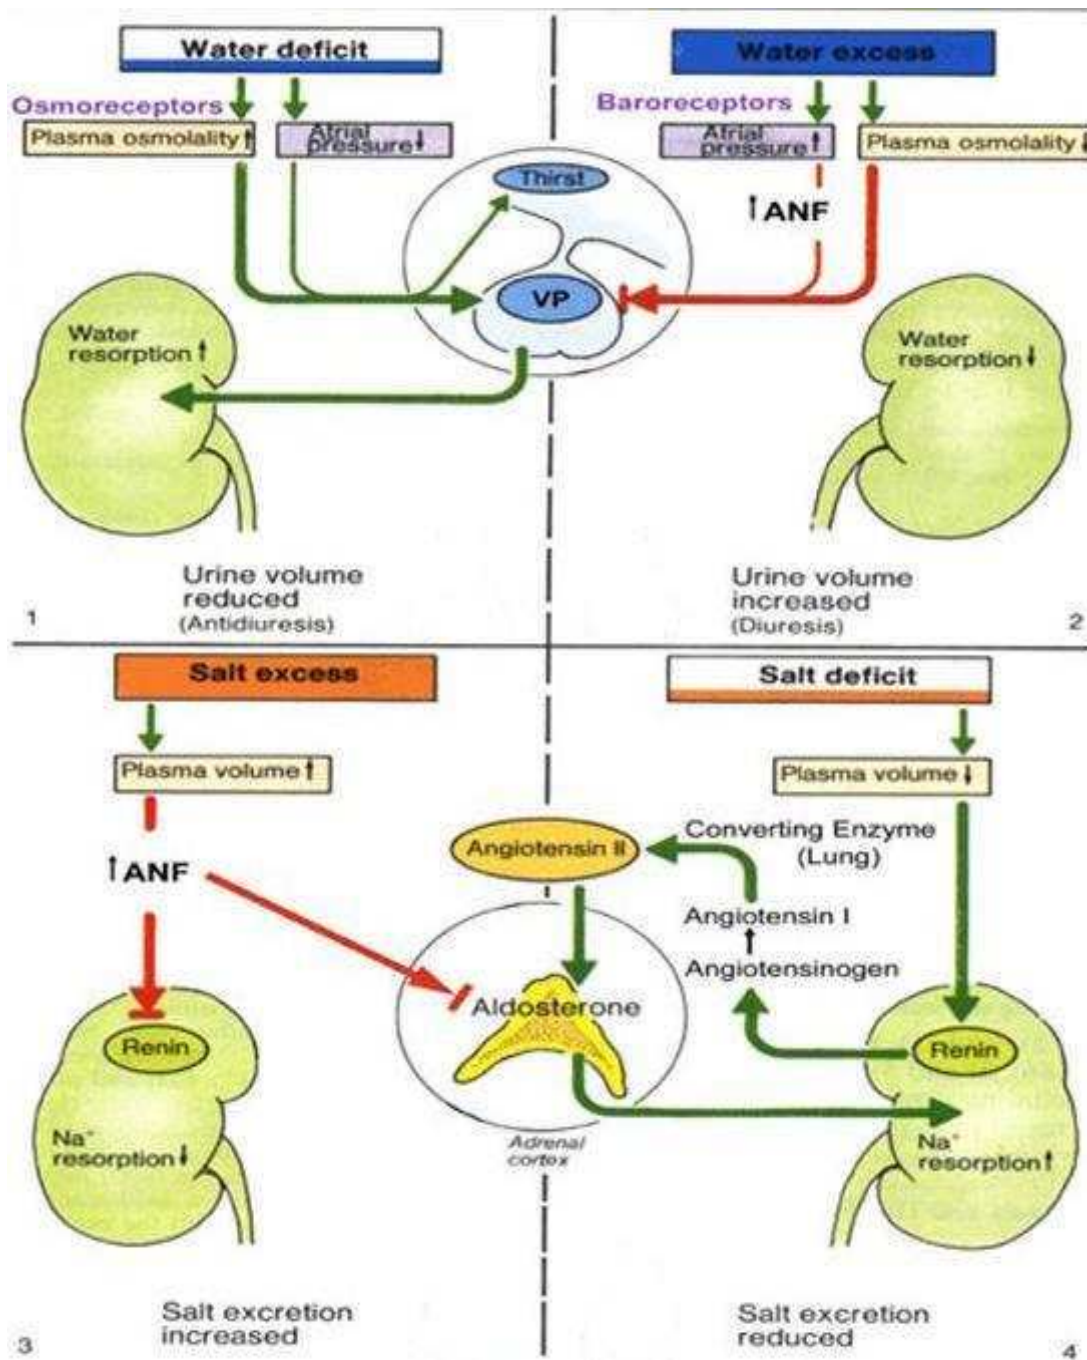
Water deficit

Osmoreceptors

Plasma osmolality ↑

Atrial pressure ↓

Thirst

VP

Water resorption ↑

Urine volume reduced (Antidiuresis)

1

Water excess

Baroreceptors

Atrial pressure ↑

Plasma osmolality ↓

↑ANF

Water resorption ↓

Urine volume increased (Diuresis)

2

Salt excess

Plasma volume ↑

↑ANF

Renin

$Na^+$ resorption ↓

Salt excretion increased

3

Salt deficit

Plasma volume ↓

Angiotensin II

Converting Enzyme (Lung)

Angiotensin I

Angiotensinogen

Aldosterone

Adrenal cortex

Renin

$Na^+$ resorption ↑

Salt excretion reduced

4